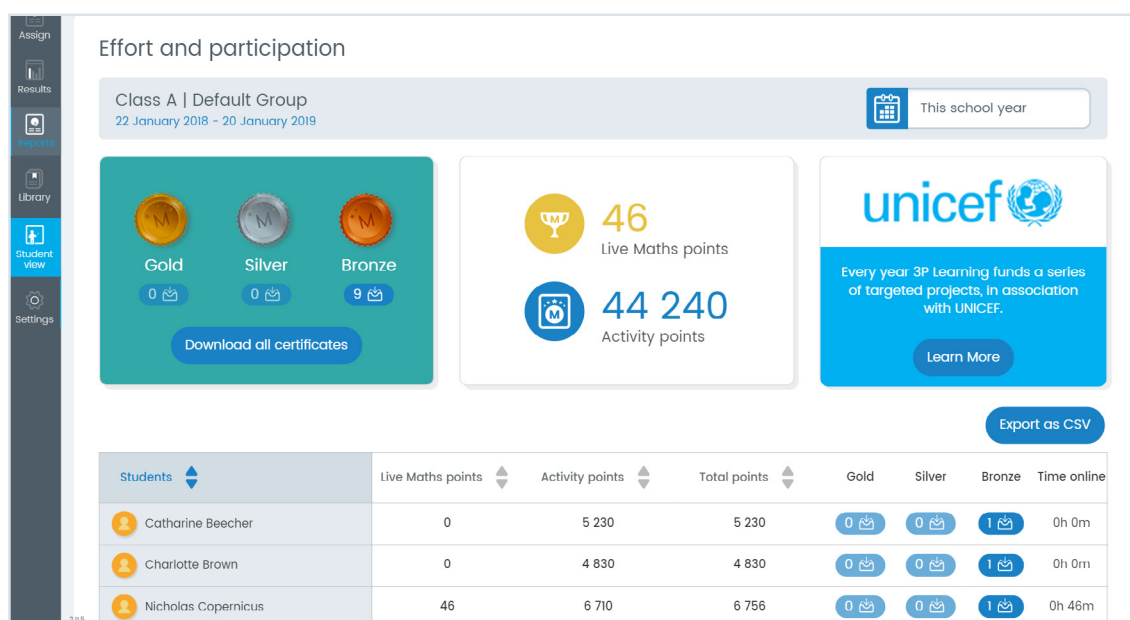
Assign
Results
Reports
Library
Student view
Settings

Effort and participation

Class A | Default Group
22 January 2018 - 20 January 2019

This school year

Gold
0
Silver
0
Bronze
9
Download all certificates

46
Live Maths points
44 240
Activity points

unicef
Every year 3P Learning funds a series of targeted projects, in association with UNICEF.
Learn More

Export as CSV

| Students | Live Maths points | Activity points | Total points | Gold | Silver | Bronze | Time online |
|---|---|---|---|---|---|---|---|
| Catharine Beecher | 0 | 5 230 | 5 230 | 0 | 0 | 1 | 0h 0m |
| Charlotte Brown | 0 | 4 830 | 4 830 | 0 | 0 | 1 | 0h 0m |
| Nicholas Copernicus | 46 | 6 710 | 6 756 | 0 | 0 | 1 | 0h 46m |